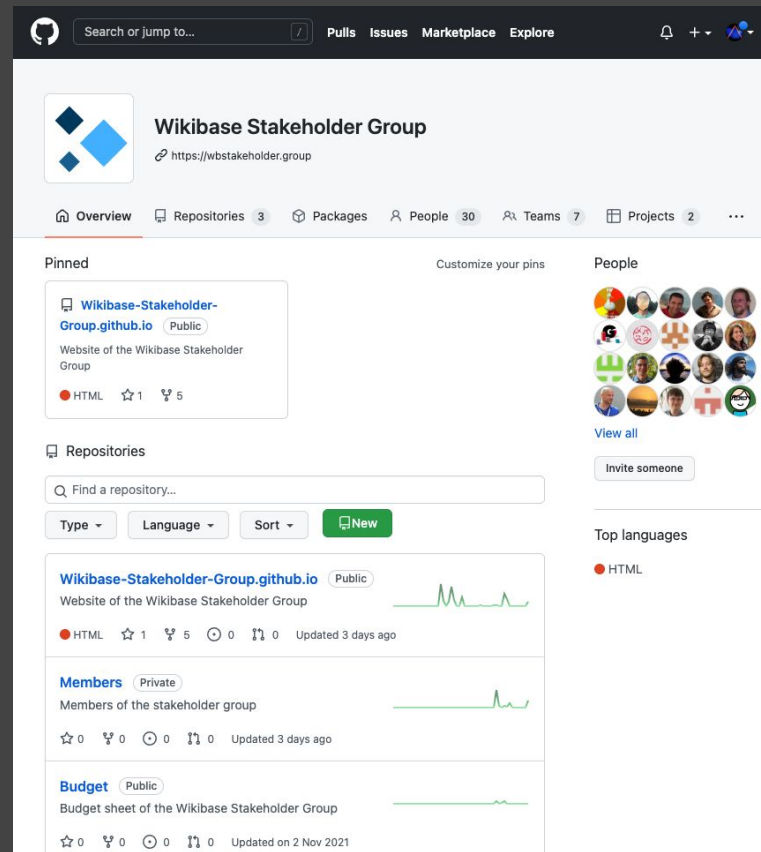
Search or jump to... / Pulls Issues Marketplace Explore

Wikibase Stakeholder Group
https://wbstakeholder.group

Overview Repositories 3 Packages People 30 Teams 7 Projects 2 ···

Pinned
Customize your pins

Wikibase-Stakeholder-Group.github.io Public
Website of the Wikibase Stakeholder Group
HTML 1 5

People
View all
Invite someone

Top languages
HTML

Repositories
Find a repository...
Type Language Sort New

Wikibase-Stakeholder-Group.github.io Public
Website of the Wikibase Stakeholder Group
HTML 1 5 0 0 Updated 3 days ago

Members Private
Members of the stakeholder group
0 0 0 0 Updated 3 days ago

Budget Public
Budget sheet of the Wikibase Stakeholder Group
0 0 0 0 Updated on 2 Nov 2021